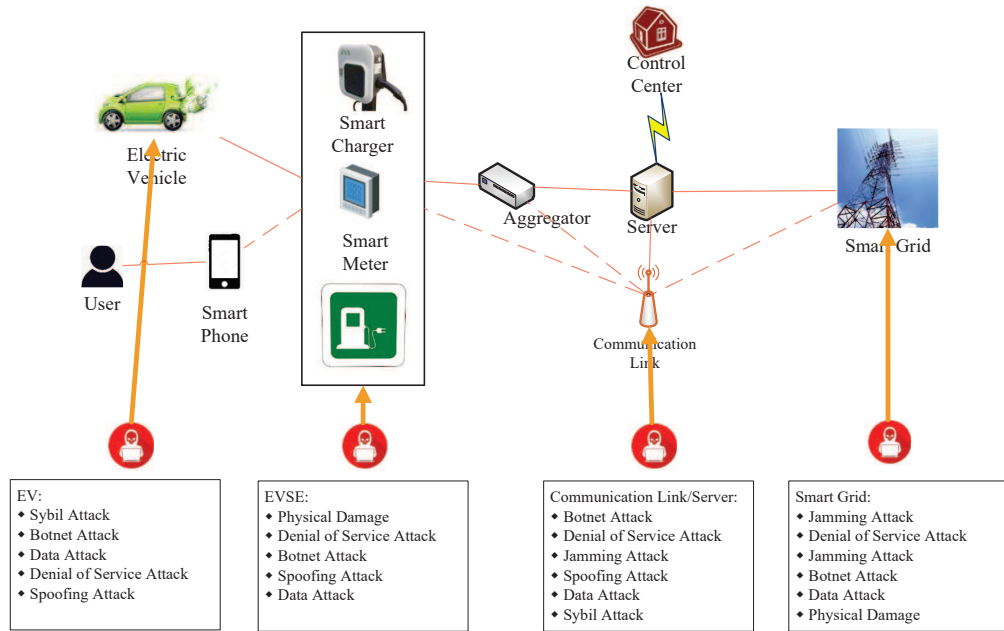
Control Center

Electric Vehicle

Smart Charger

Smart Meter

Aggregator

Server

Smart Grid

User

Smart Phone

Communication Link

EV:
◆ Sybil Attack
◆ Botnet Attack
◆ Data Attack
◆ Denial of Service Attack
◆ Spoofing Attack

EVSE:
◆ Physical Damage
◆ Denial of Service Attack
◆ Botnet Attack
◆ Spoofing Attack
◆ Data Attack

Communication Link/Server:
◆ Botnet Attack
◆ Denial of Service Attack
◆ Jamming Attack
◆ Spoofing Attack
◆ Data Attack
◆ Sybil Attack

Smart Grid:
◆ Jamming Attack
◆ Denial of Service Attack
◆ Jamming Attack
◆ Botnet Attack
◆ Data Attack
◆ Physical Damage